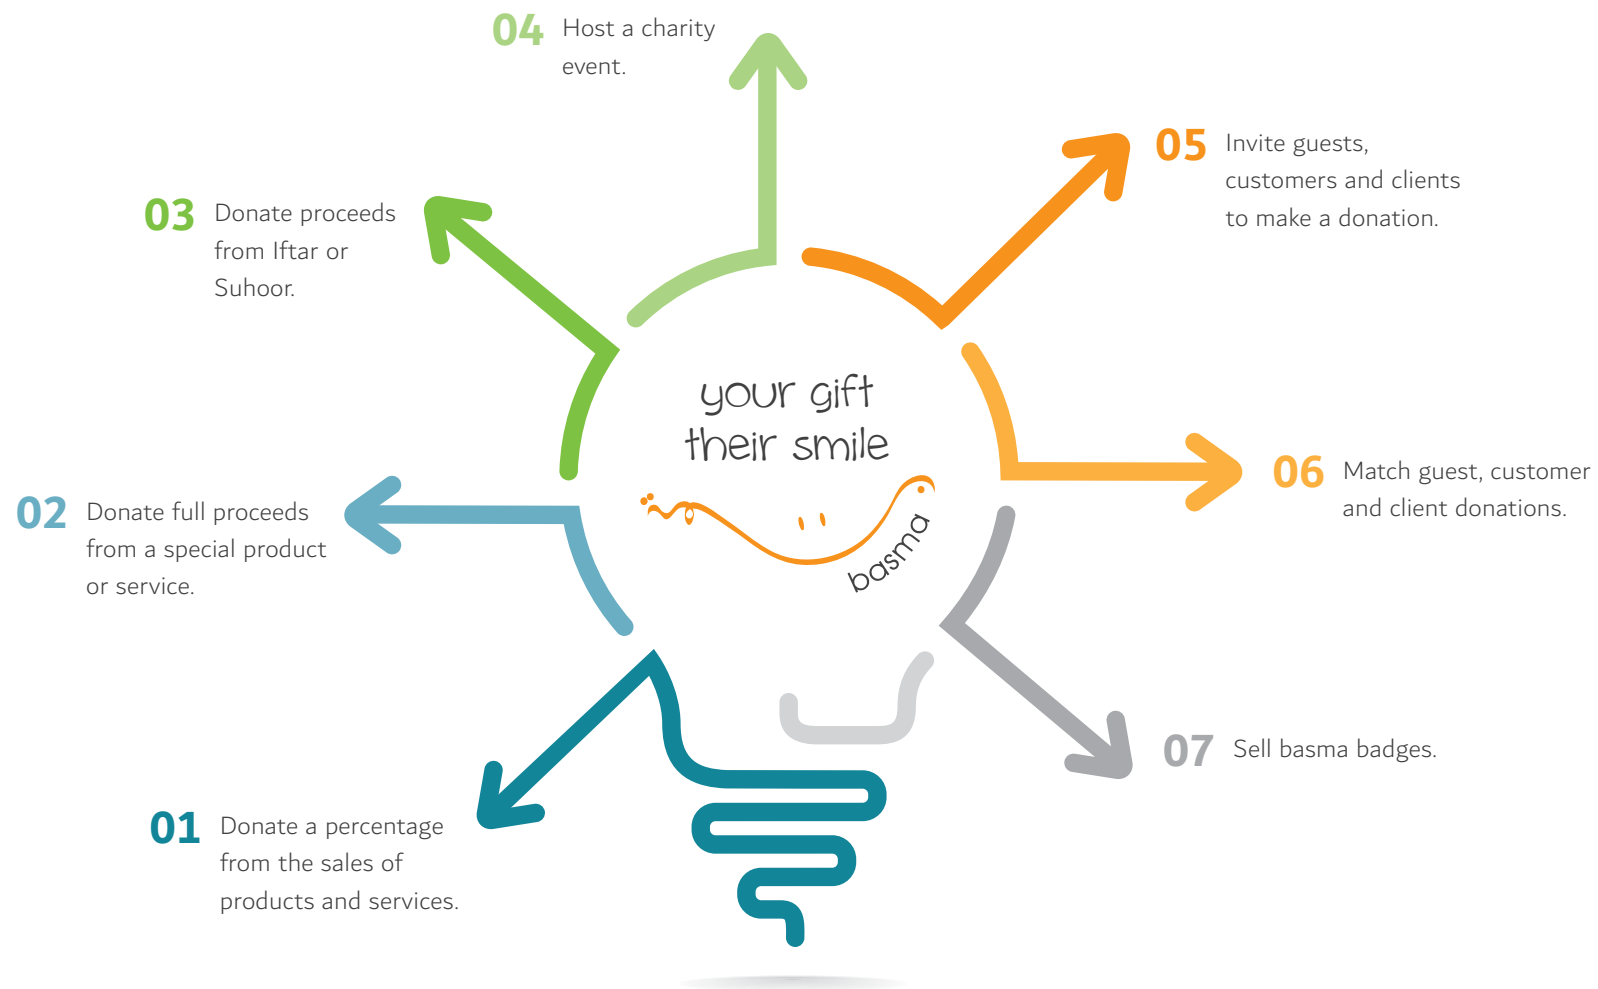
04 Host a charity event.

03 Donate proceeds from Iftar or Suhoor.

05 Invite guests, customers and clients to make a donation.

your gift
their smile

basma

02 Donate full proceeds from a special product or service.

06 Match guest, customer and client donations.

07 Sell basma badges.

01 Donate a percentage from the sales of products and services.